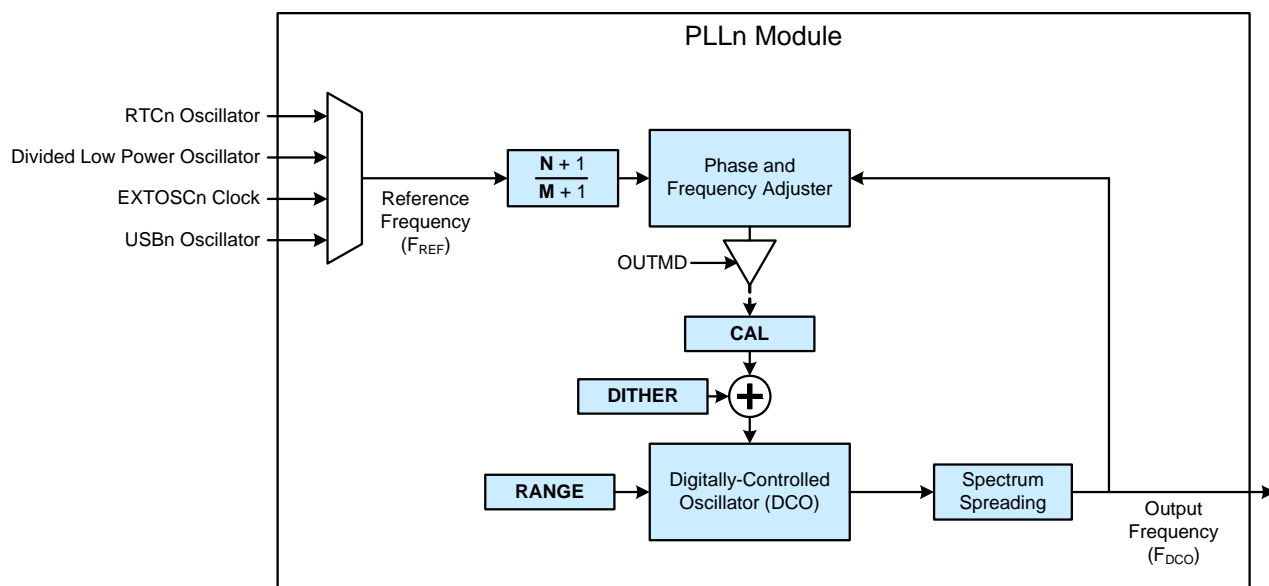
PLLn Module

RTCn Oscillator
Divided Low Power Oscillator
EXTOSCn Clock
USBn Oscillator

Reference Frequency ($F_{REF}$)

$\frac{N + 1}{M + 1}$

Phase and Frequency Adjuster

OUTMD

CAL

DITHER

RANGE

Digitally-Controlled Oscillator (DCO)

Spectrum Spreading

Output Frequency ($F_{DCO}$)